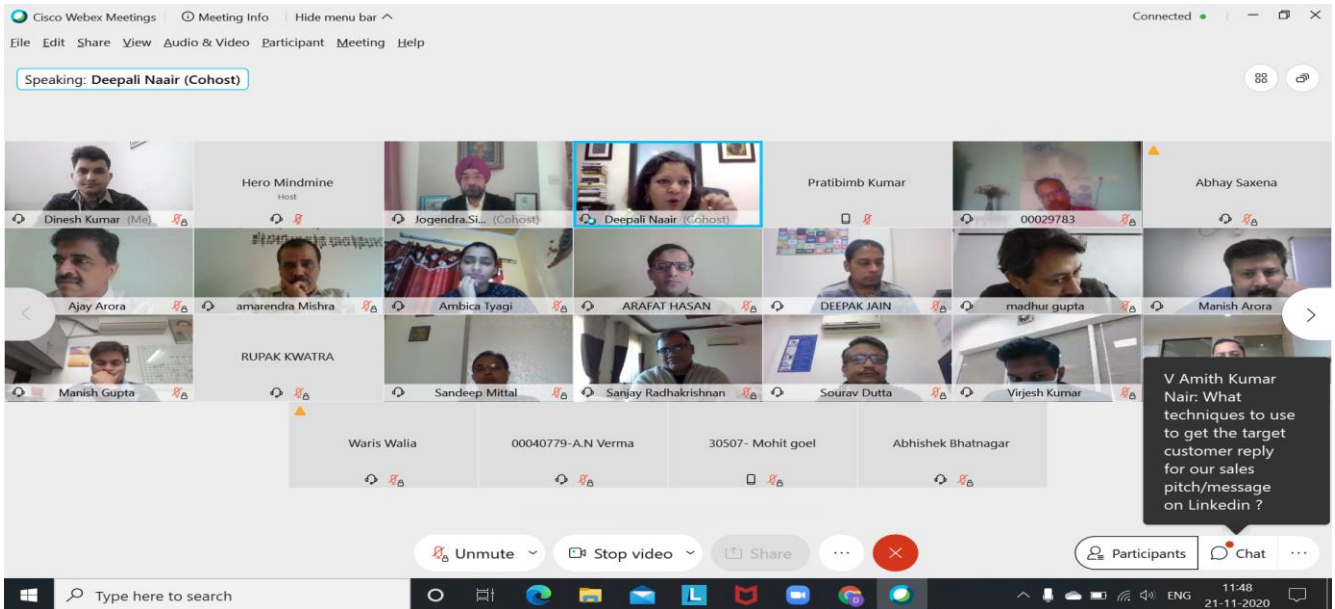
Cisco Webex Meetings ⓘ Meeting Info Hide menu bar ^
Connected •

File Edit Share View Audio & Video Participant Meeting Help

Speaking: Deepali Naair (Cohost)

Dinesh Kumar (Me)
Hero Mindmine
Host
Jogendra.Si... (Cohost)
Deepali Naair (Cohost)
Pratibimb Kumar
00029783
Abhay Saxena

Ajay Arora
amarendra Mishra
Ambica Tyagi
ARAFAT HASAN
DEEPAK JAIN
madhur gupta
Manish Arora

Manish Gupta
RUPAK KWATRA
Sandeep Mittal
Sanjay Radhakrishnan
Sourav Dutta
Virjesh Kumar

Waris Walia
00040779-A.N Verma
30507- Mohit goel
Abhishek Bhatnagar

V Amith Kumar Nair: What techniques to use to get the target customer reply for our sales pitch/message on Linkedin ?

Unmute
Stop video
Share
Participants
Chat

Type here to search
ENG
11:48
21-11-2020